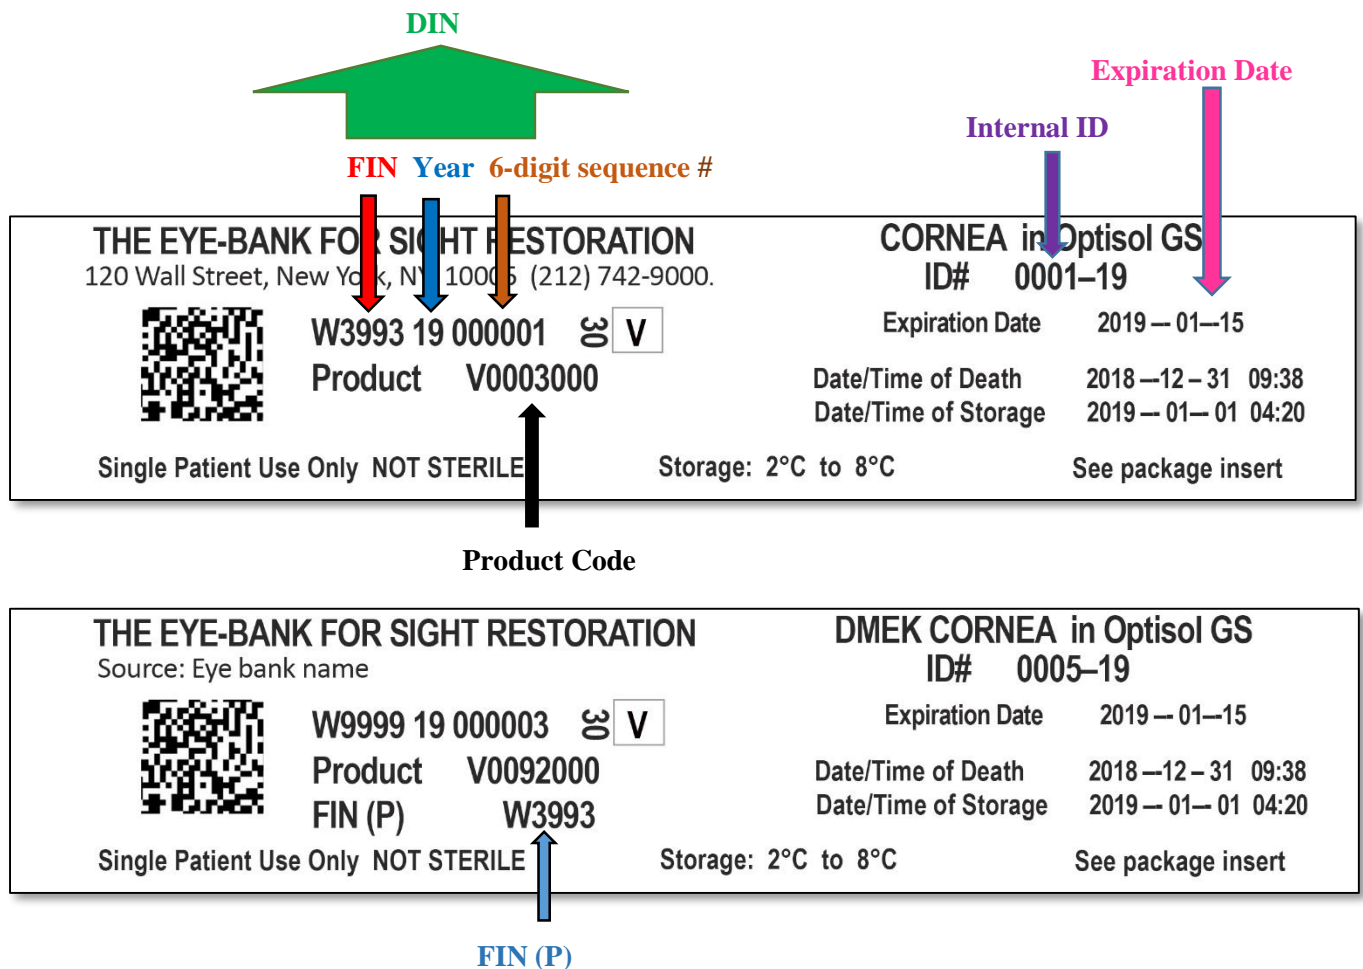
DIN

Expiration Date

Internal ID

FIN Year 6-digit sequence #

THE EYE-BANK FOR SIGHT RESTORATION
120 Wall Street, New York, NY 10005 (212) 742-9000.

CORNEA in Optisol GS
ID# 0001–19

W3993 19 000001 30 V
Product V0003000

Expiration Date 2019 – 01 – 15

Date/Time of Death 2018 – 12 – 31 09:38
Date/Time of Storage 2019 – 01 – 01 04:20

Single Patient Use Only NOT STERILE Storage: 2°C to 8°C See package insert

Product Code

THE EYE-BANK FOR SIGHT RESTORATION
Source: Eye bank name

DMEK CORNEA in Optisol GS
ID# 0005–19

W9999 19 000003 30 V
Product V0092000
FIN (P) W3993

Expiration Date 2019 – 01 – 15

Date/Time of Death 2018 – 12 – 31 09:38
Date/Time of Storage 2019 – 01 – 01 04:20

Single Patient Use Only NOT STERILE Storage: 2°C to 8°C See package insert

FIN (P)